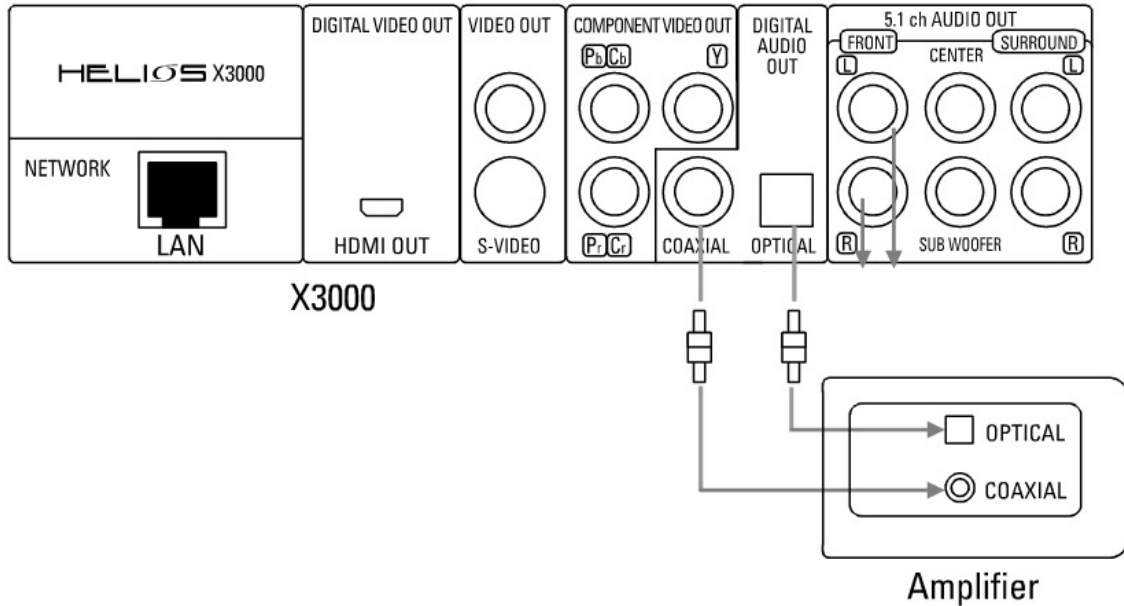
HELIOS X3000

NETWORK

LAN

DIGITAL VIDEO OUT

HDMI OUT

VIDEO OUT

S-VIDEO

COMPONENT VIDEO OUT

Pb Cb

Y

Pr Cr

COAXIAL

DIGITAL AUDIO OUT

OPTICAL

5.1 ch AUDIO OUT

FRONT

CENTER

SURROUND

L

L

R

SUB WOOFER

R

X3000

OPTICAL

COAXIAL

Amplifier